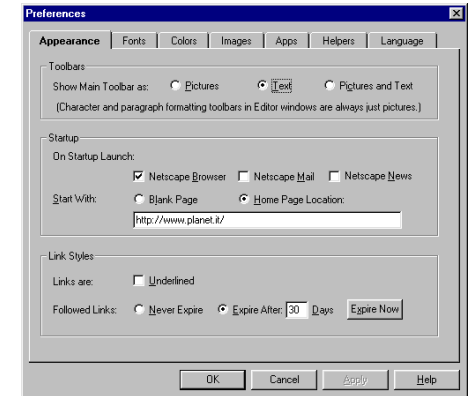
Preferences

Appearance | Fonts | Colors | Images | Apps | Helpers | Language

Toolbars

Show Main Toolbar as: Pictures Text Pictures and Text

(Character and paragraph formatting toolbars in Editor windows are always just pictures.)

Startup

On Startup Launch:

Netscape Browser Netscape Mail Netscape News

Start With: Blank Page Home Page Location:

http://www.planet.it/

Link Styles

Links are: Underlined

Followed Links: Never Expire Expire After: 30 Days Expire Now

OK Cancel Apply Help